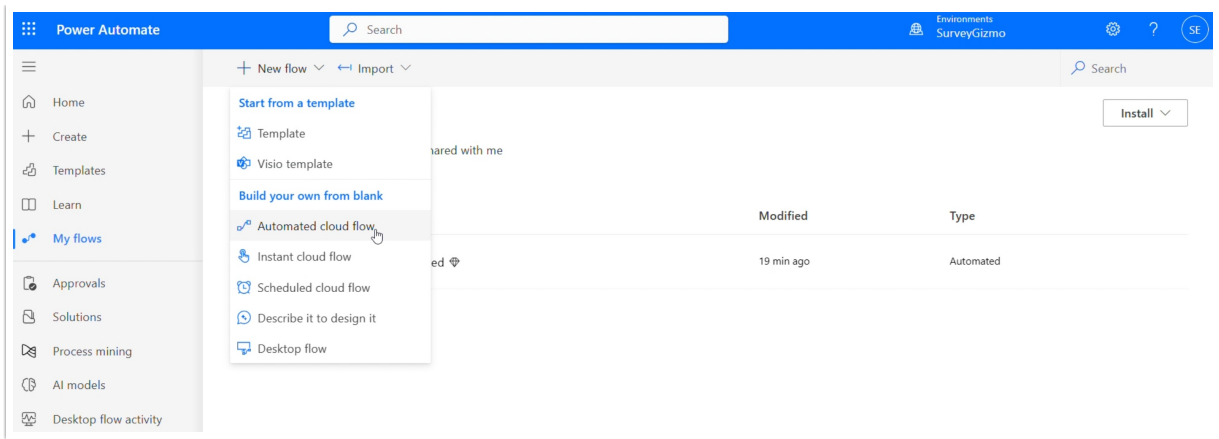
Power Automate

Search

Environments
SurveyGizmo

?

SE

+ New flow ⌄ ⟻ Import ⌄

Search

Home

Create

Templates

Learn

My flows

Approvals

Solutions

Process mining

AI models

Desktop flow activity

Start from a template

Template

Visio template

Build your own from blank

Automated cloud flow

Instant cloud flow

Scheduled cloud flow

Describe it to design it

Desktop flow

Install ⌄

hared with me

| | Modified | Type |
|---|---|---|
| ed | 19 min ago | Automated |